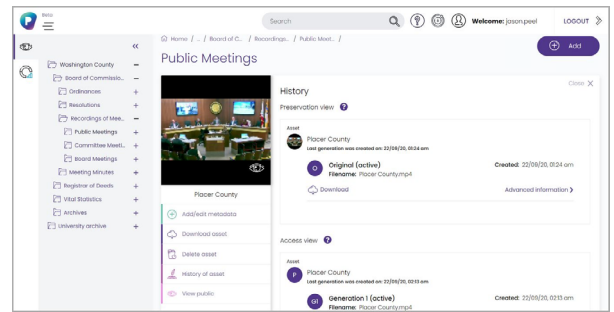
Beta

Search

Welcome: jason.peel LOGOUT

«

Washington County −
Board of Commissio... −
Ordinances +
Resolutions +
Recordings of Mee... −
Public Meetings +
Committee Meeti... +
Board Meetings +
Meeting Minutes +
Registrar of Deeds +
Vital Statistics +
Archives +
University archive +

Home / ... / Board of C... / Recordings... / Public Meet... /

Public Meetings

Add

Placer County

Add/edit metadata
Download asset
Delete asset
History of asset
View public

History

Close X

Preservation view

Asset
Placer County
Last generation was created on: 22/09/20, 01:24 am

O Original (active)
Filename: Placer County.mp4
Created: 22/09/20, 01:24 am

Download
Advanced information ›

Access view

Asset
P Placer County
Last generation was created on: 22/09/20, 02:13 am

G1 Generation 1 (active)
Filename: Placer County.mp4
Created: 22/09/20, 02:13 am